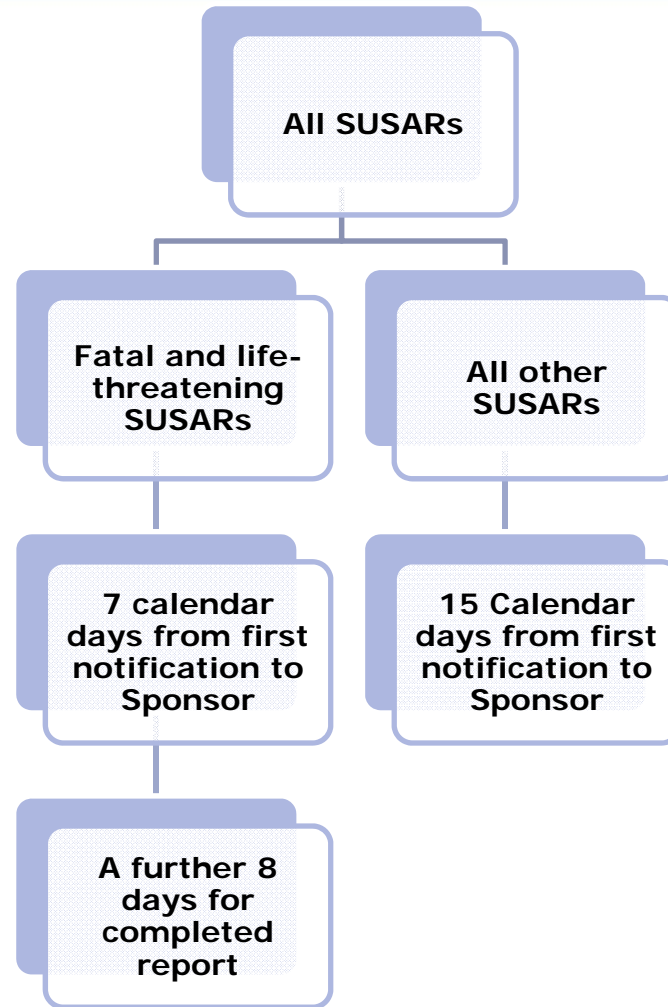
All SUSARs

Fatal and life-threatening SUSARs

7 calendar days from first notification to Sponsor

A further 8 days for completed report

All other SUSARs

15 Calendar days from first notification to Sponsor